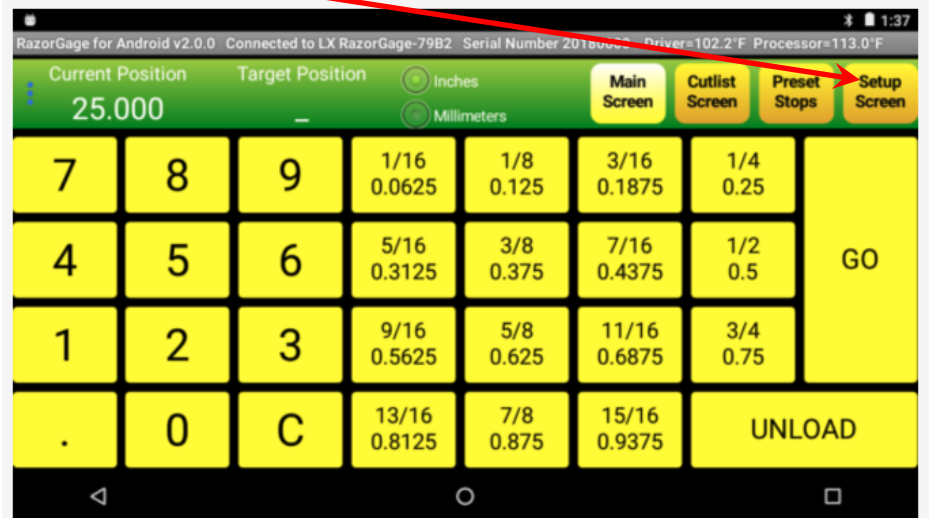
1:37

RazorGage for Android v2.0.0 Connected to LX RazorGage-79B2 Serial Number 2018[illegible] Driver=102.2°F Processor=113.0°F

Current Position
25.000

Target Position
_

Inches
Millimeters

Main Screen

Cutlist Screen

Preset Stops

Setup Screen

| 7 | 8 | 9 | 1/16 0.0625 | 1/8 0.125 | 3/16 0.1875 | 1/4 0.25 | GO |
|---|---|---|---|---|---|---|---|
| 4 | 5 | 6 | 5/16 0.3125 | 3/8 0.375 | 7/16 0.4375 | 1/2 0.5 | |
| 1 | 2 | 3 | 9/16 0.5625 | 5/8 0.625 | 11/16 0.6875 | 3/4 0.75 | |
| . | 0 | C | 13/16 0.8125 | 7/8 0.875 | 15/16 0.9375 | UNLOAD | |